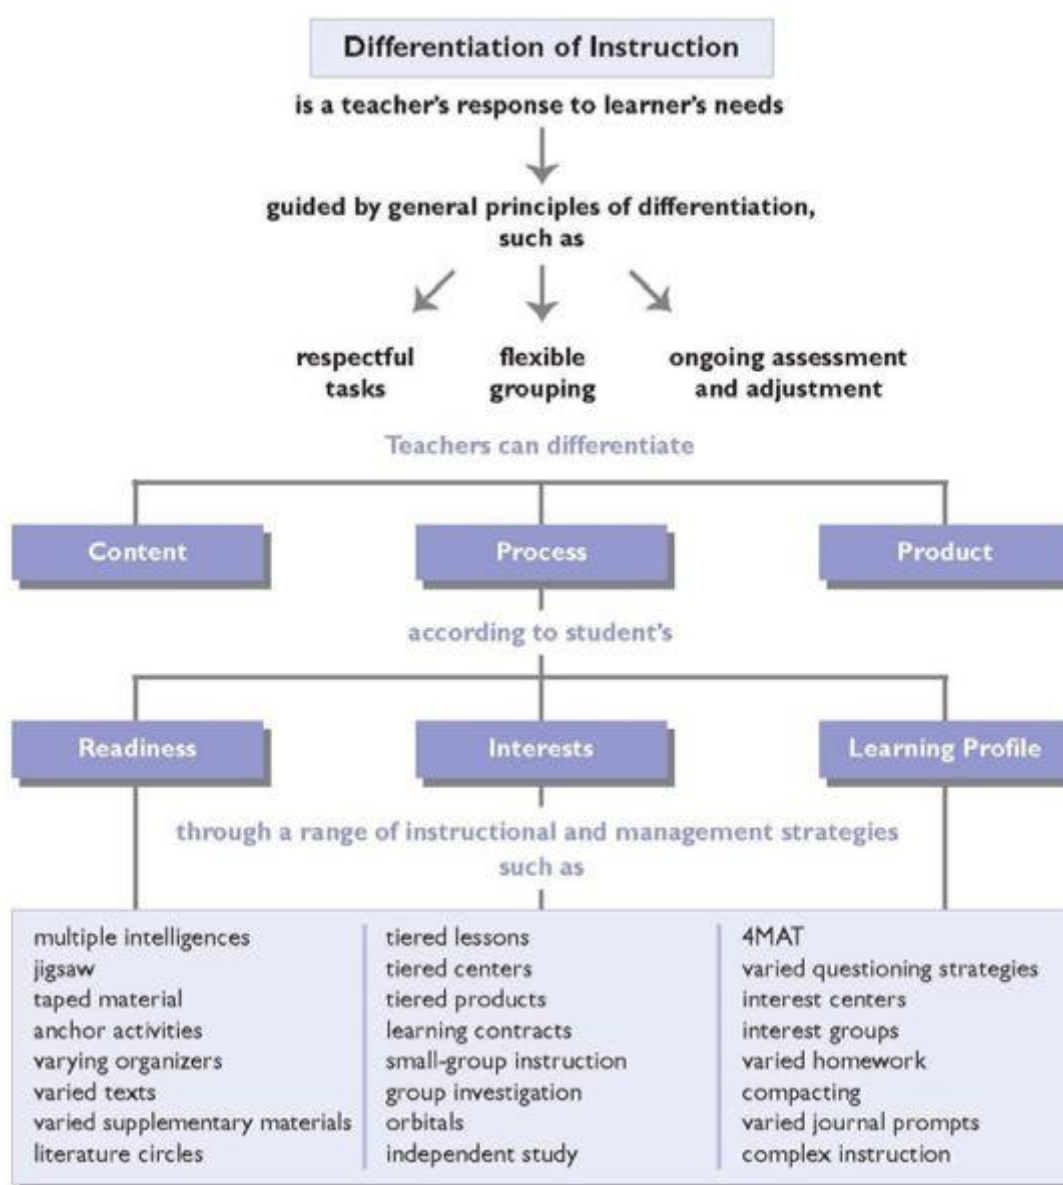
Differentiation of Instruction

is a teacher's response to learner's needs

guided by general principles of differentiation, such as

respectful tasks

flexible grouping

ongoing assessment and adjustment

Teachers can differentiate

Content

Process

Product

according to student's

Readiness

Interests

Learning Profile

through a range of instructional and management strategies such as

multiple intelligences
jigsaw
taped material
anchor activities
varying organizers
varied texts
varied supplementary materials
literature circles

tiered lessons
tiered centers
tiered products
learning contracts
small-group instruction
group investigation
orbitals
independent study

4MAT
varied questioning strategies
interest centers
interest groups
varied homework
compacting
varied journal prompts
complex instruction